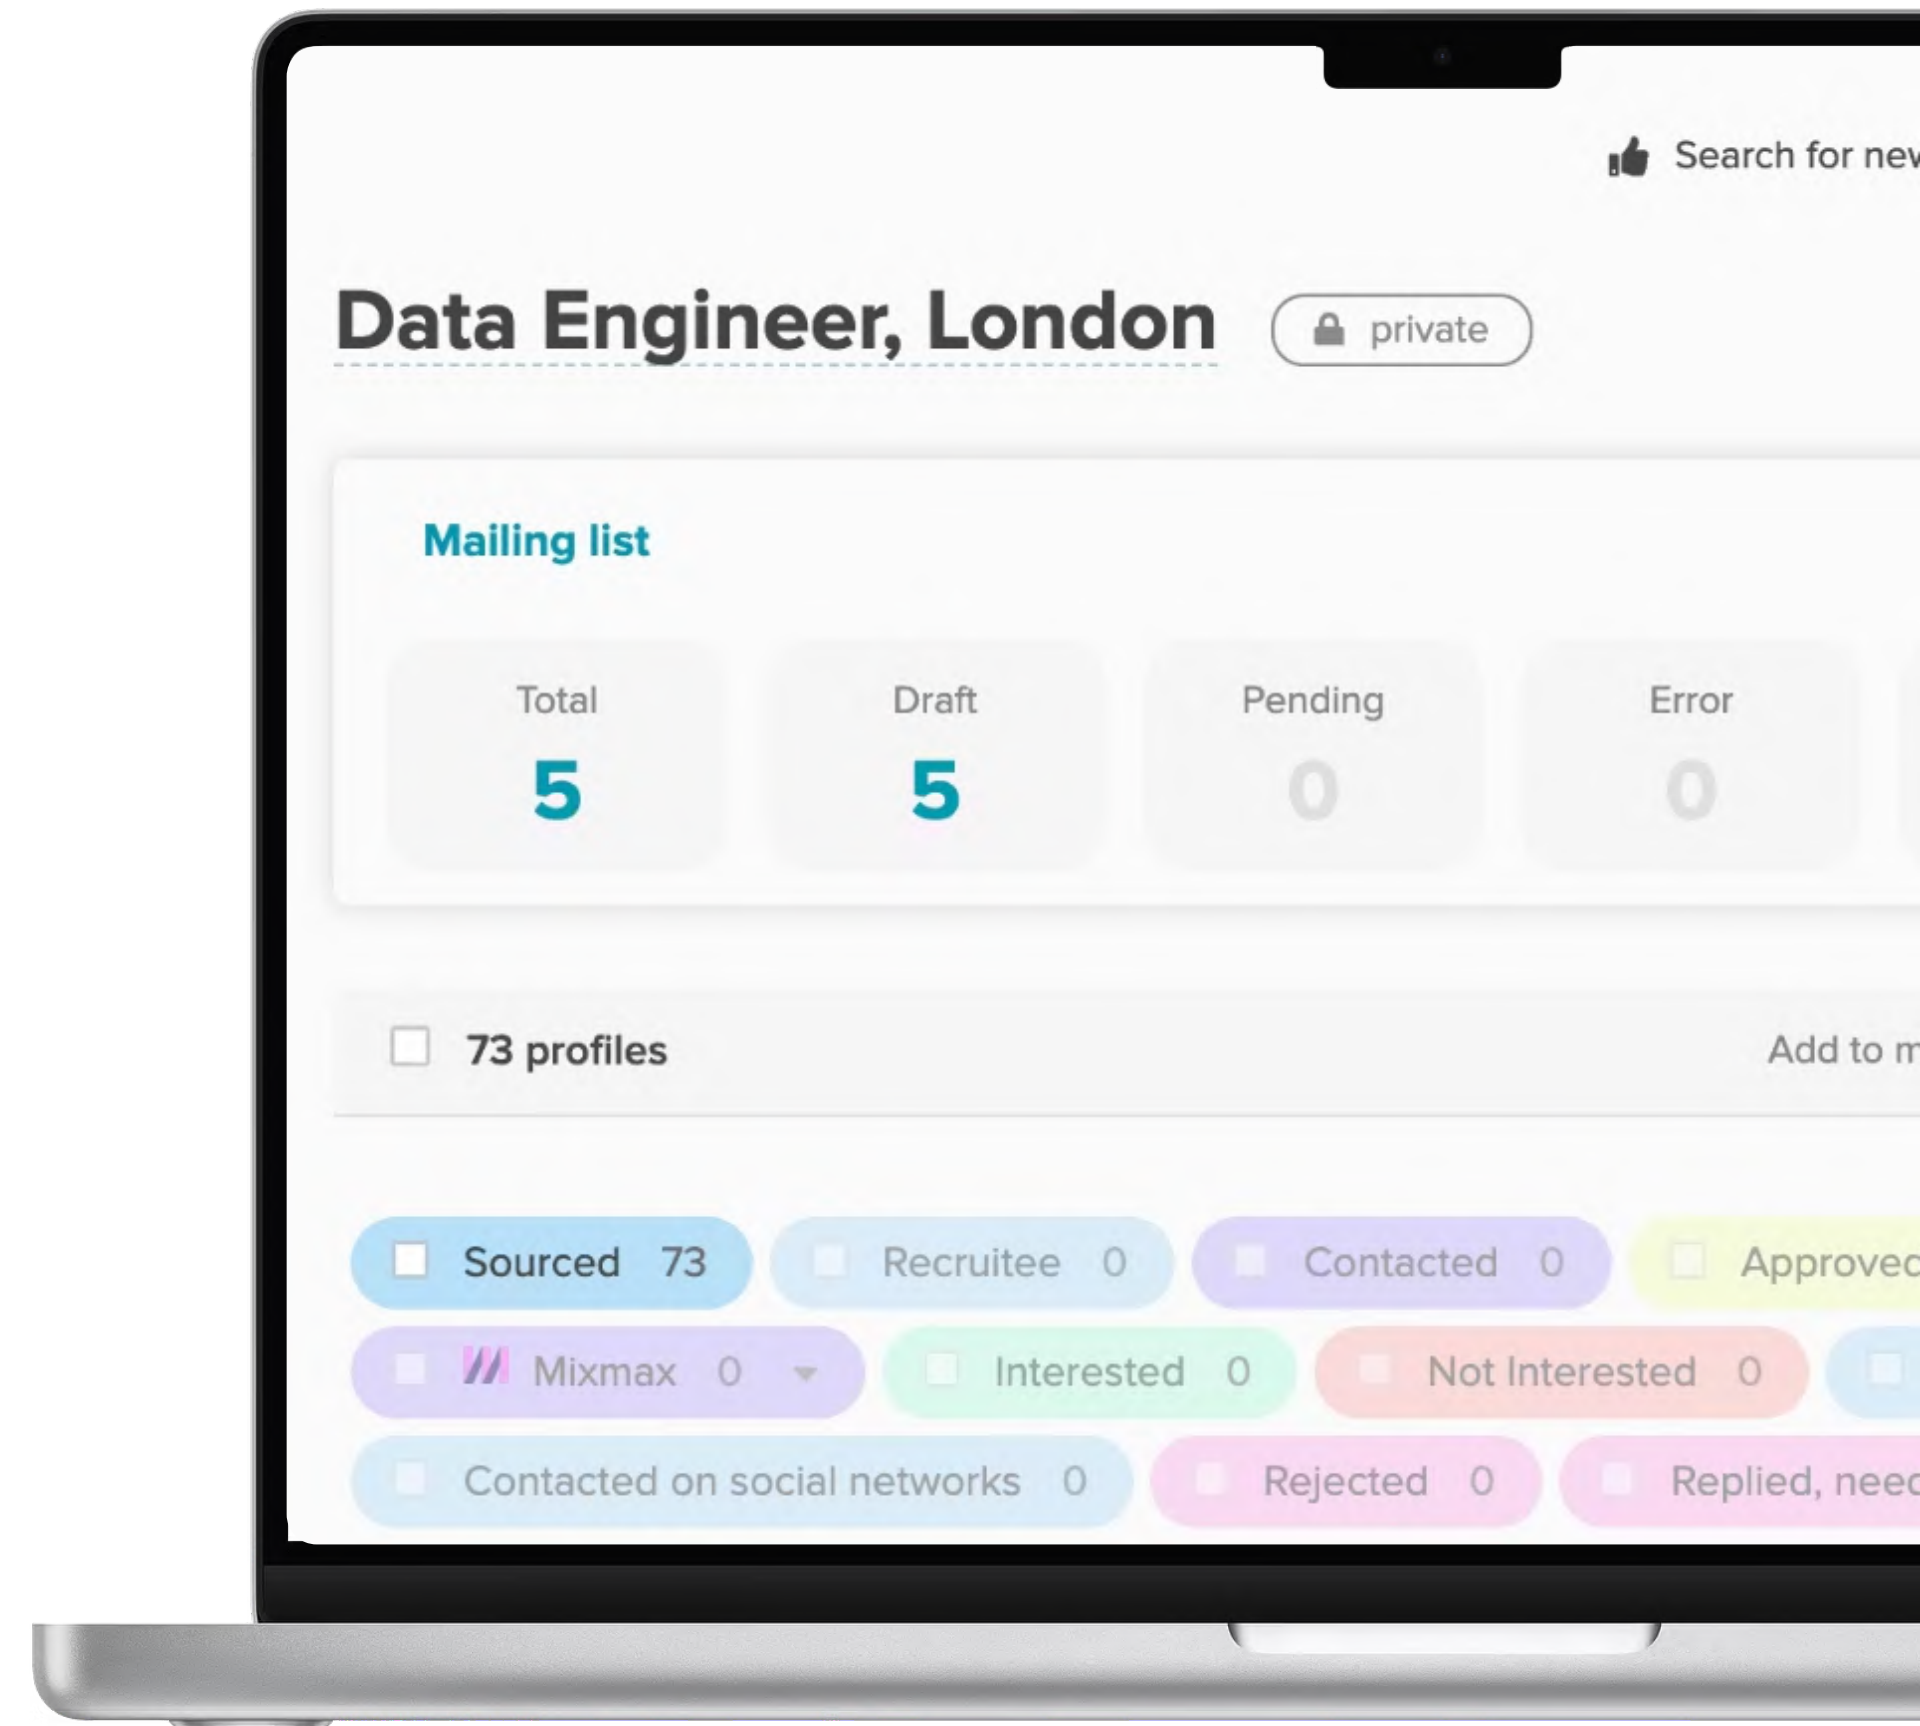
Search for nev

Data Engineer, London

private

Mailing list

Total
5

Draft
5

Pending
0

Error
0

73 profiles

Add to m

Sourced 73
Recruitee 0
Contacted 0
Approvec
Mixmax 0
Interested 0
Not Interested 0
Contacted on social networks 0
Rejected 0
Replied, neec